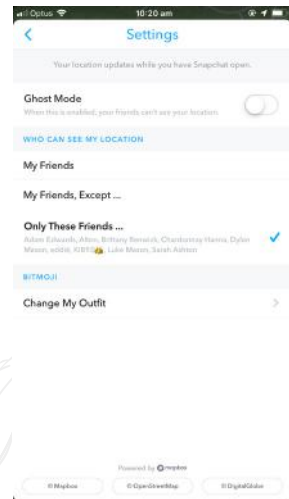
Optus 10:20 am

Settings

Your location updates while you have Snapchat open.

Ghost Mode

When this is enabled, your friends can't see your location.

WHO CAN SEE MY LOCATION

My Friends

My Friends, Except ...

Only These Friends ...

Adam Edwards, Alton, Brittany Renwick, Chardonnay Harris, Dylan Mason, eddie, KIBB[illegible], Luke Mason, Sarah Ashton

BITMOJI

Change My Outfit

Powered by mapbox

© Mapbox © OpenStreetMap © DigitalGlobe